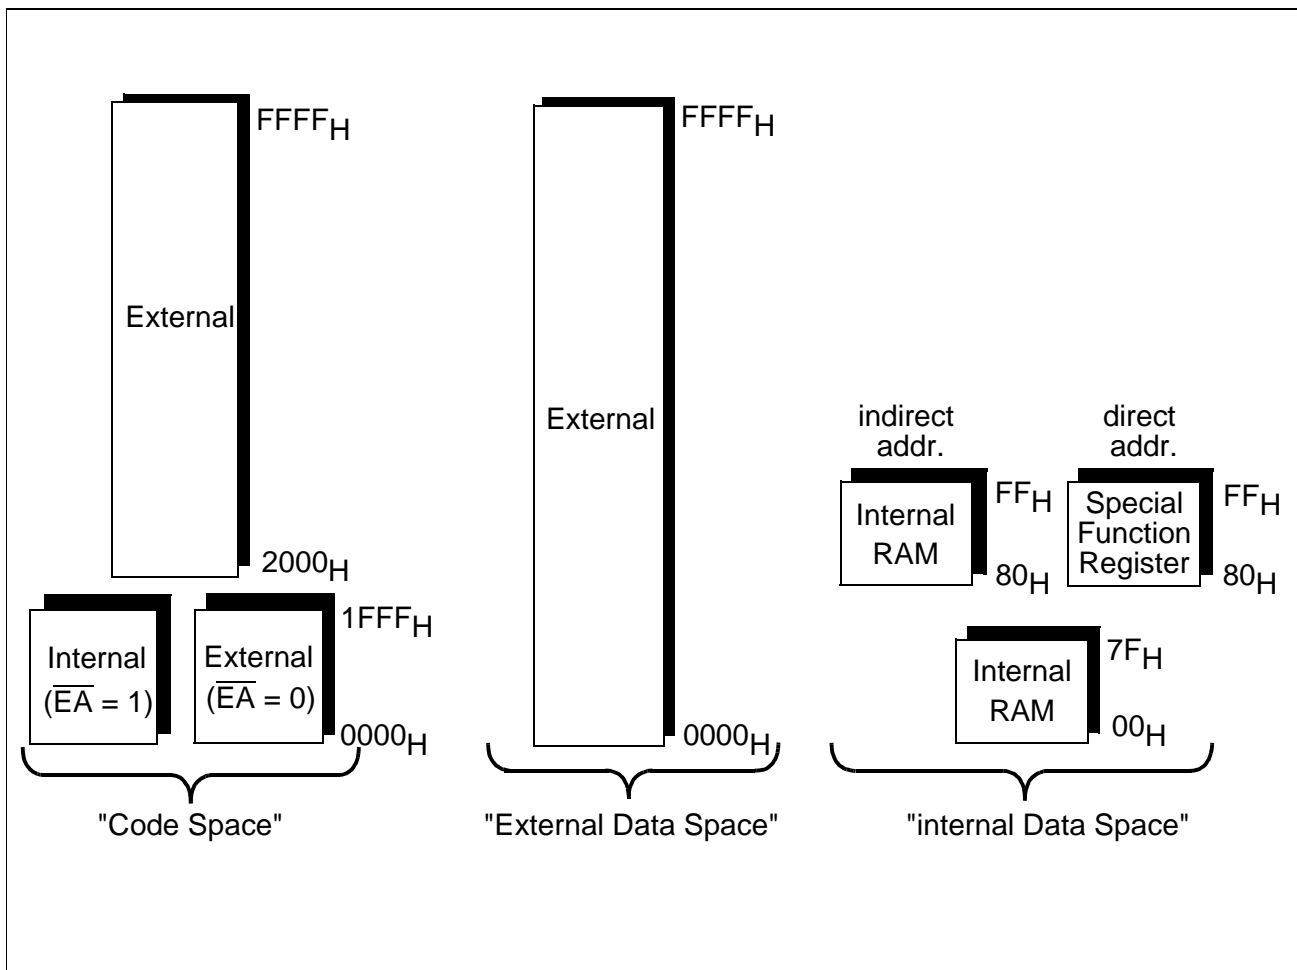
External

$FFFF_H$

$2000_H$

Internal ($\overline{EA}$ = 1)

External ($\overline{EA}$ = 0)

$1FFF_H$

$0000_H$

"Code Space"

External

$FFFF_H$

$0000_H$

"External Data Space"

indirect addr.

Internal RAM

$FF_H$

$80_H$

direct addr.

Special Function Register

$FF_H$

$80_H$

Internal RAM

$7F_H$

$00_H$

"internal Data Space"